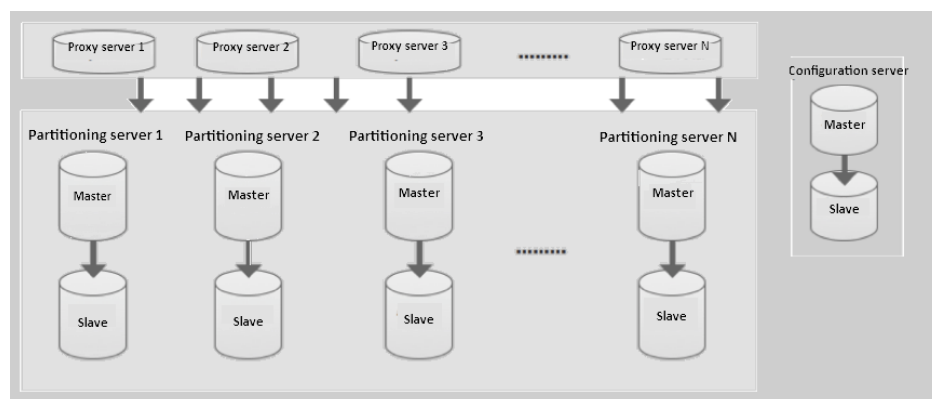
Proxy server 1
Proxy server 2
Proxy server 3
.........
Proxy server N

Configuration server
Master
Slave

Partitioning server 1
Master
Slave

Partitioning server 2
Master
Slave

Partitioning server 3
Master
Slave

.........

Partitioning server N
Master
Slave